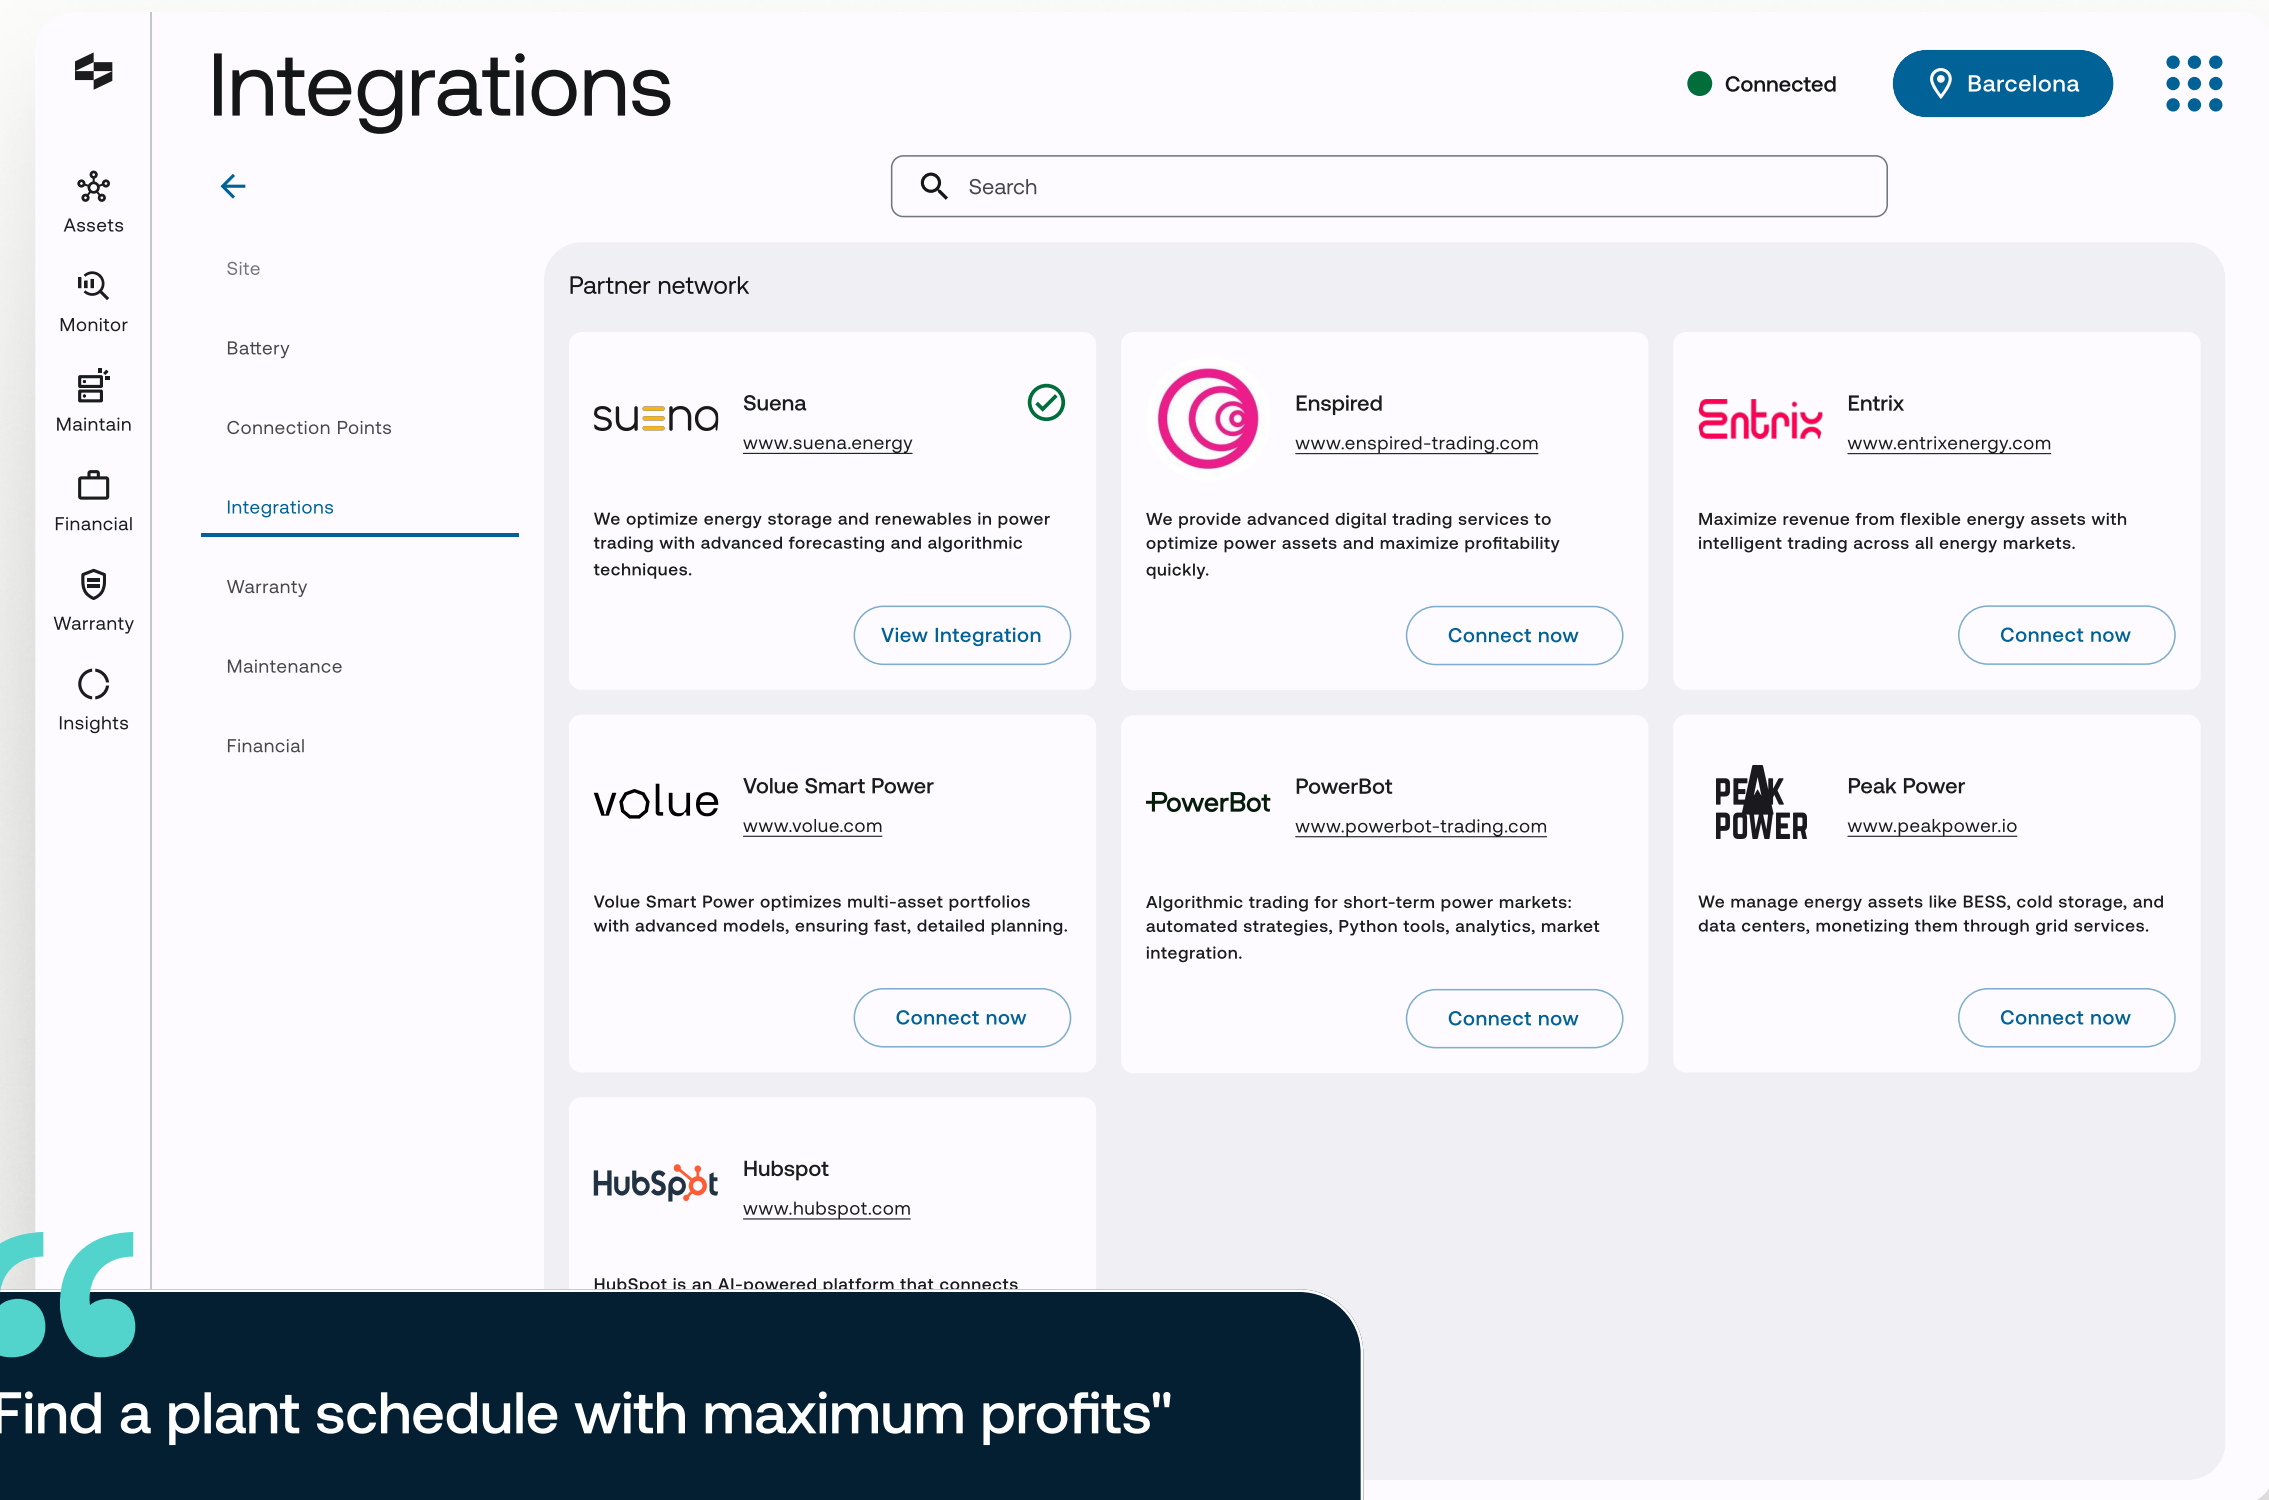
Integrations

Connected

Barcelona

Assets

Monitor

Maintain

Financial

Warranty

Insights

Search

Site

Battery

Connection Points

Integrations

Warranty

Maintenance

Financial

Partner network

suena

Suena

www.suena.energy

We optimize energy storage and renewables in power trading with advanced forecasting and algorithmic techniques.

View Integration

Enspired

www.enspired-trading.com

We provide advanced digital trading services to optimize power assets and maximize profitability quickly.

Connect now

Entrix

Entrix

www.entrixenergy.com

Maximize revenue from flexible energy assets with intelligent trading across all energy markets.

Connect now

volue

Volue Smart Power

www.volue.com

Volue Smart Power optimizes multi-asset portfolios with advanced models, ensuring fast, detailed planning.

Connect now

PowerBot

PowerBot

www.powerbot-trading.com

Algorithmic trading for short-term power markets: automated strategies, Python tools, analytics, market integration.

Connect now

PEAK POWER

Peak Power

www.peakpower.io

We manage energy assets like BESS, cold storage, and data centers, monetizing them through grid services.

Connect now

HubSpot

Hubspot

www.hubspot.com

HubSpot is an AI-powered platform that connects

Find a plant schedule with maximum profits"